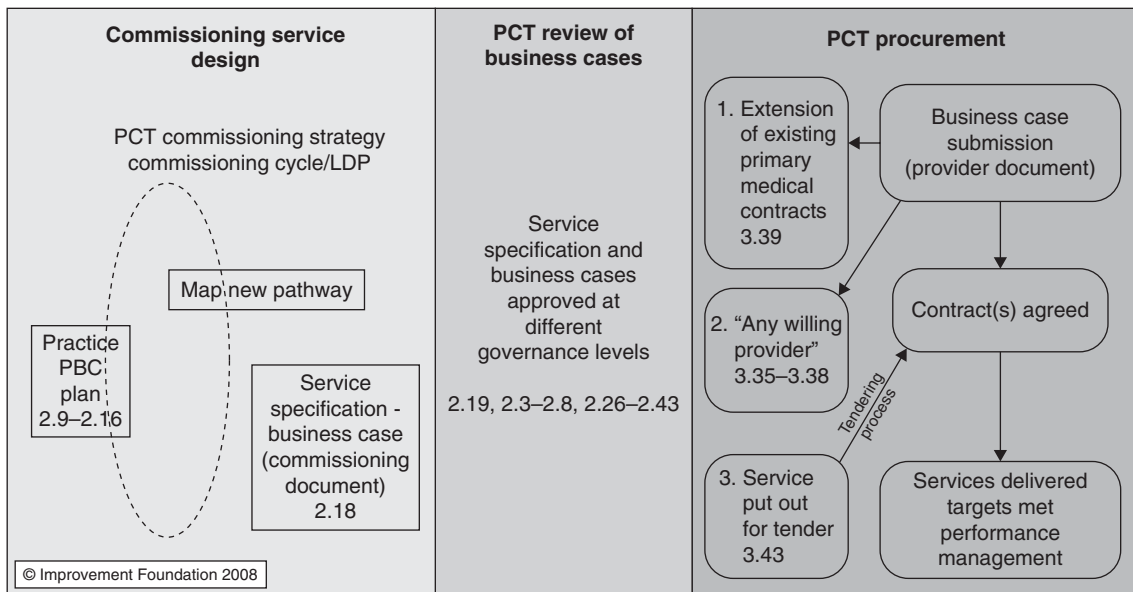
Commissioning service design

PCT commissioning strategy commissioning cycle/LDP

Map new pathway

Practice PBC plan 2.9–2.16

Service specification - business case (commissioning document) 2.18

© Improvement Foundation 2008

PCT review of business cases

Service specification and business cases approved at different governance levels

2.19, 2.3–2.8, 2.26–2.43

PCT procurement

1. Extension of existing primary medical contracts 3.39

Business case submission (provider document)

2. "Any willing provider" 3.35–3.38

Contract(s) agreed

Tendering process

3. Service put out for tender 3.43

Services delivered targets met performance management